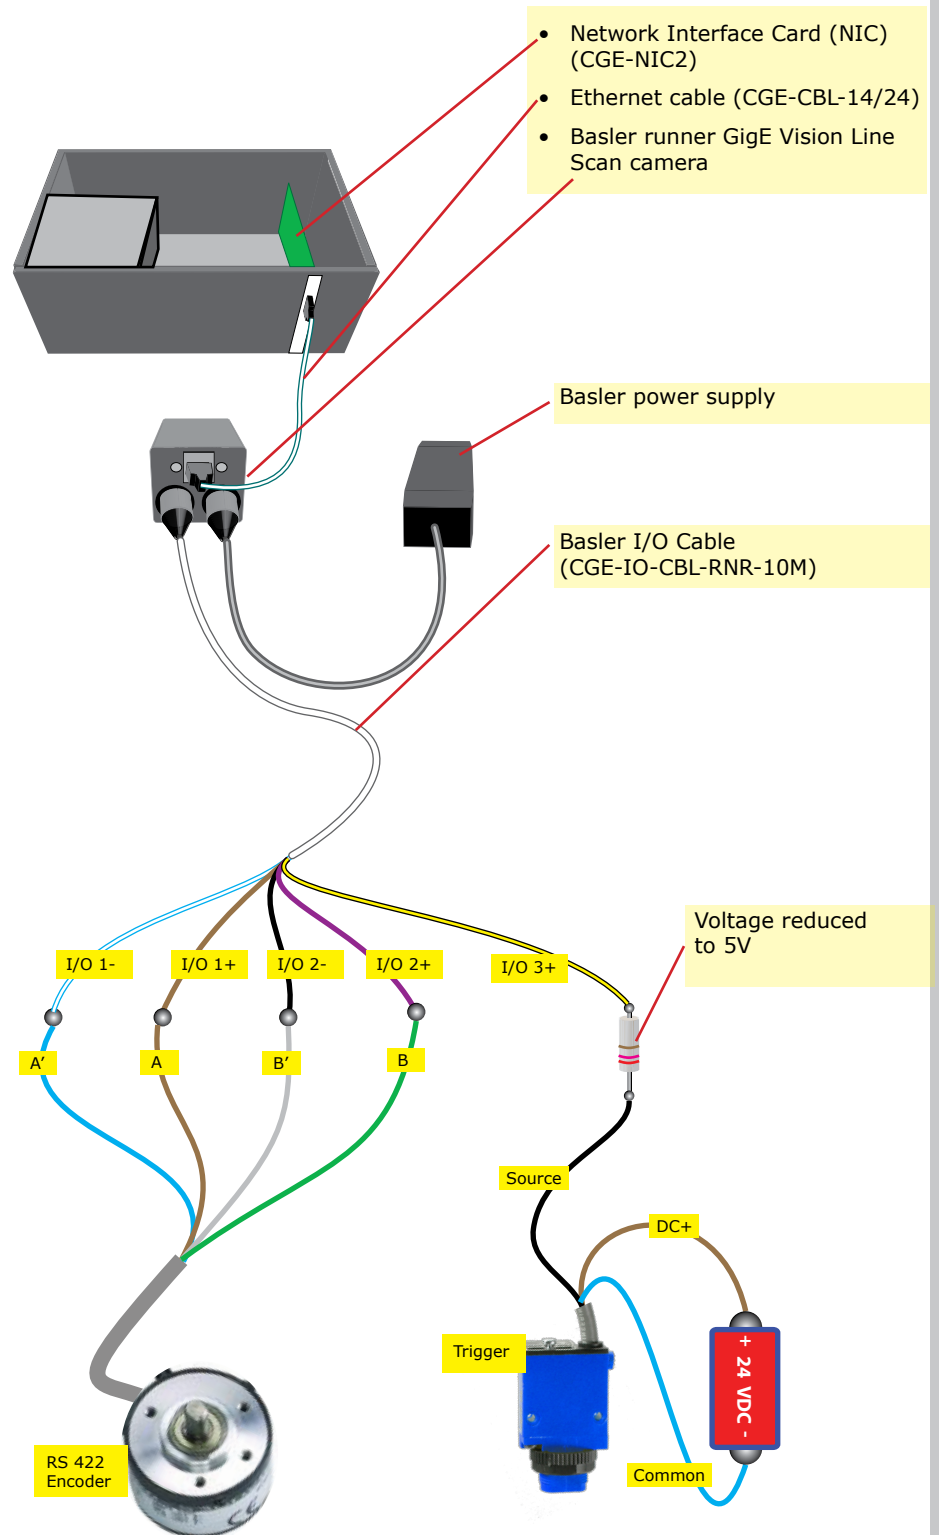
- Network Interface Card (NIC) (CGE-NIC2)
- Ethernet cable (CGE-CBL-14/24)
- Basler runner GigE Vision Line Scan camera

Basler power supply

Basler I/O Cable (CGE-IO-CBL-RNR-10M)

Voltage reduced to 5V

I/O 1-
I/O 1+
I/O 2-
I/O 2+
I/O 3+

A'
A
B'
B

Source
DC+
Trigger
+ 24 VDC -
Common

RS 422 Encoder